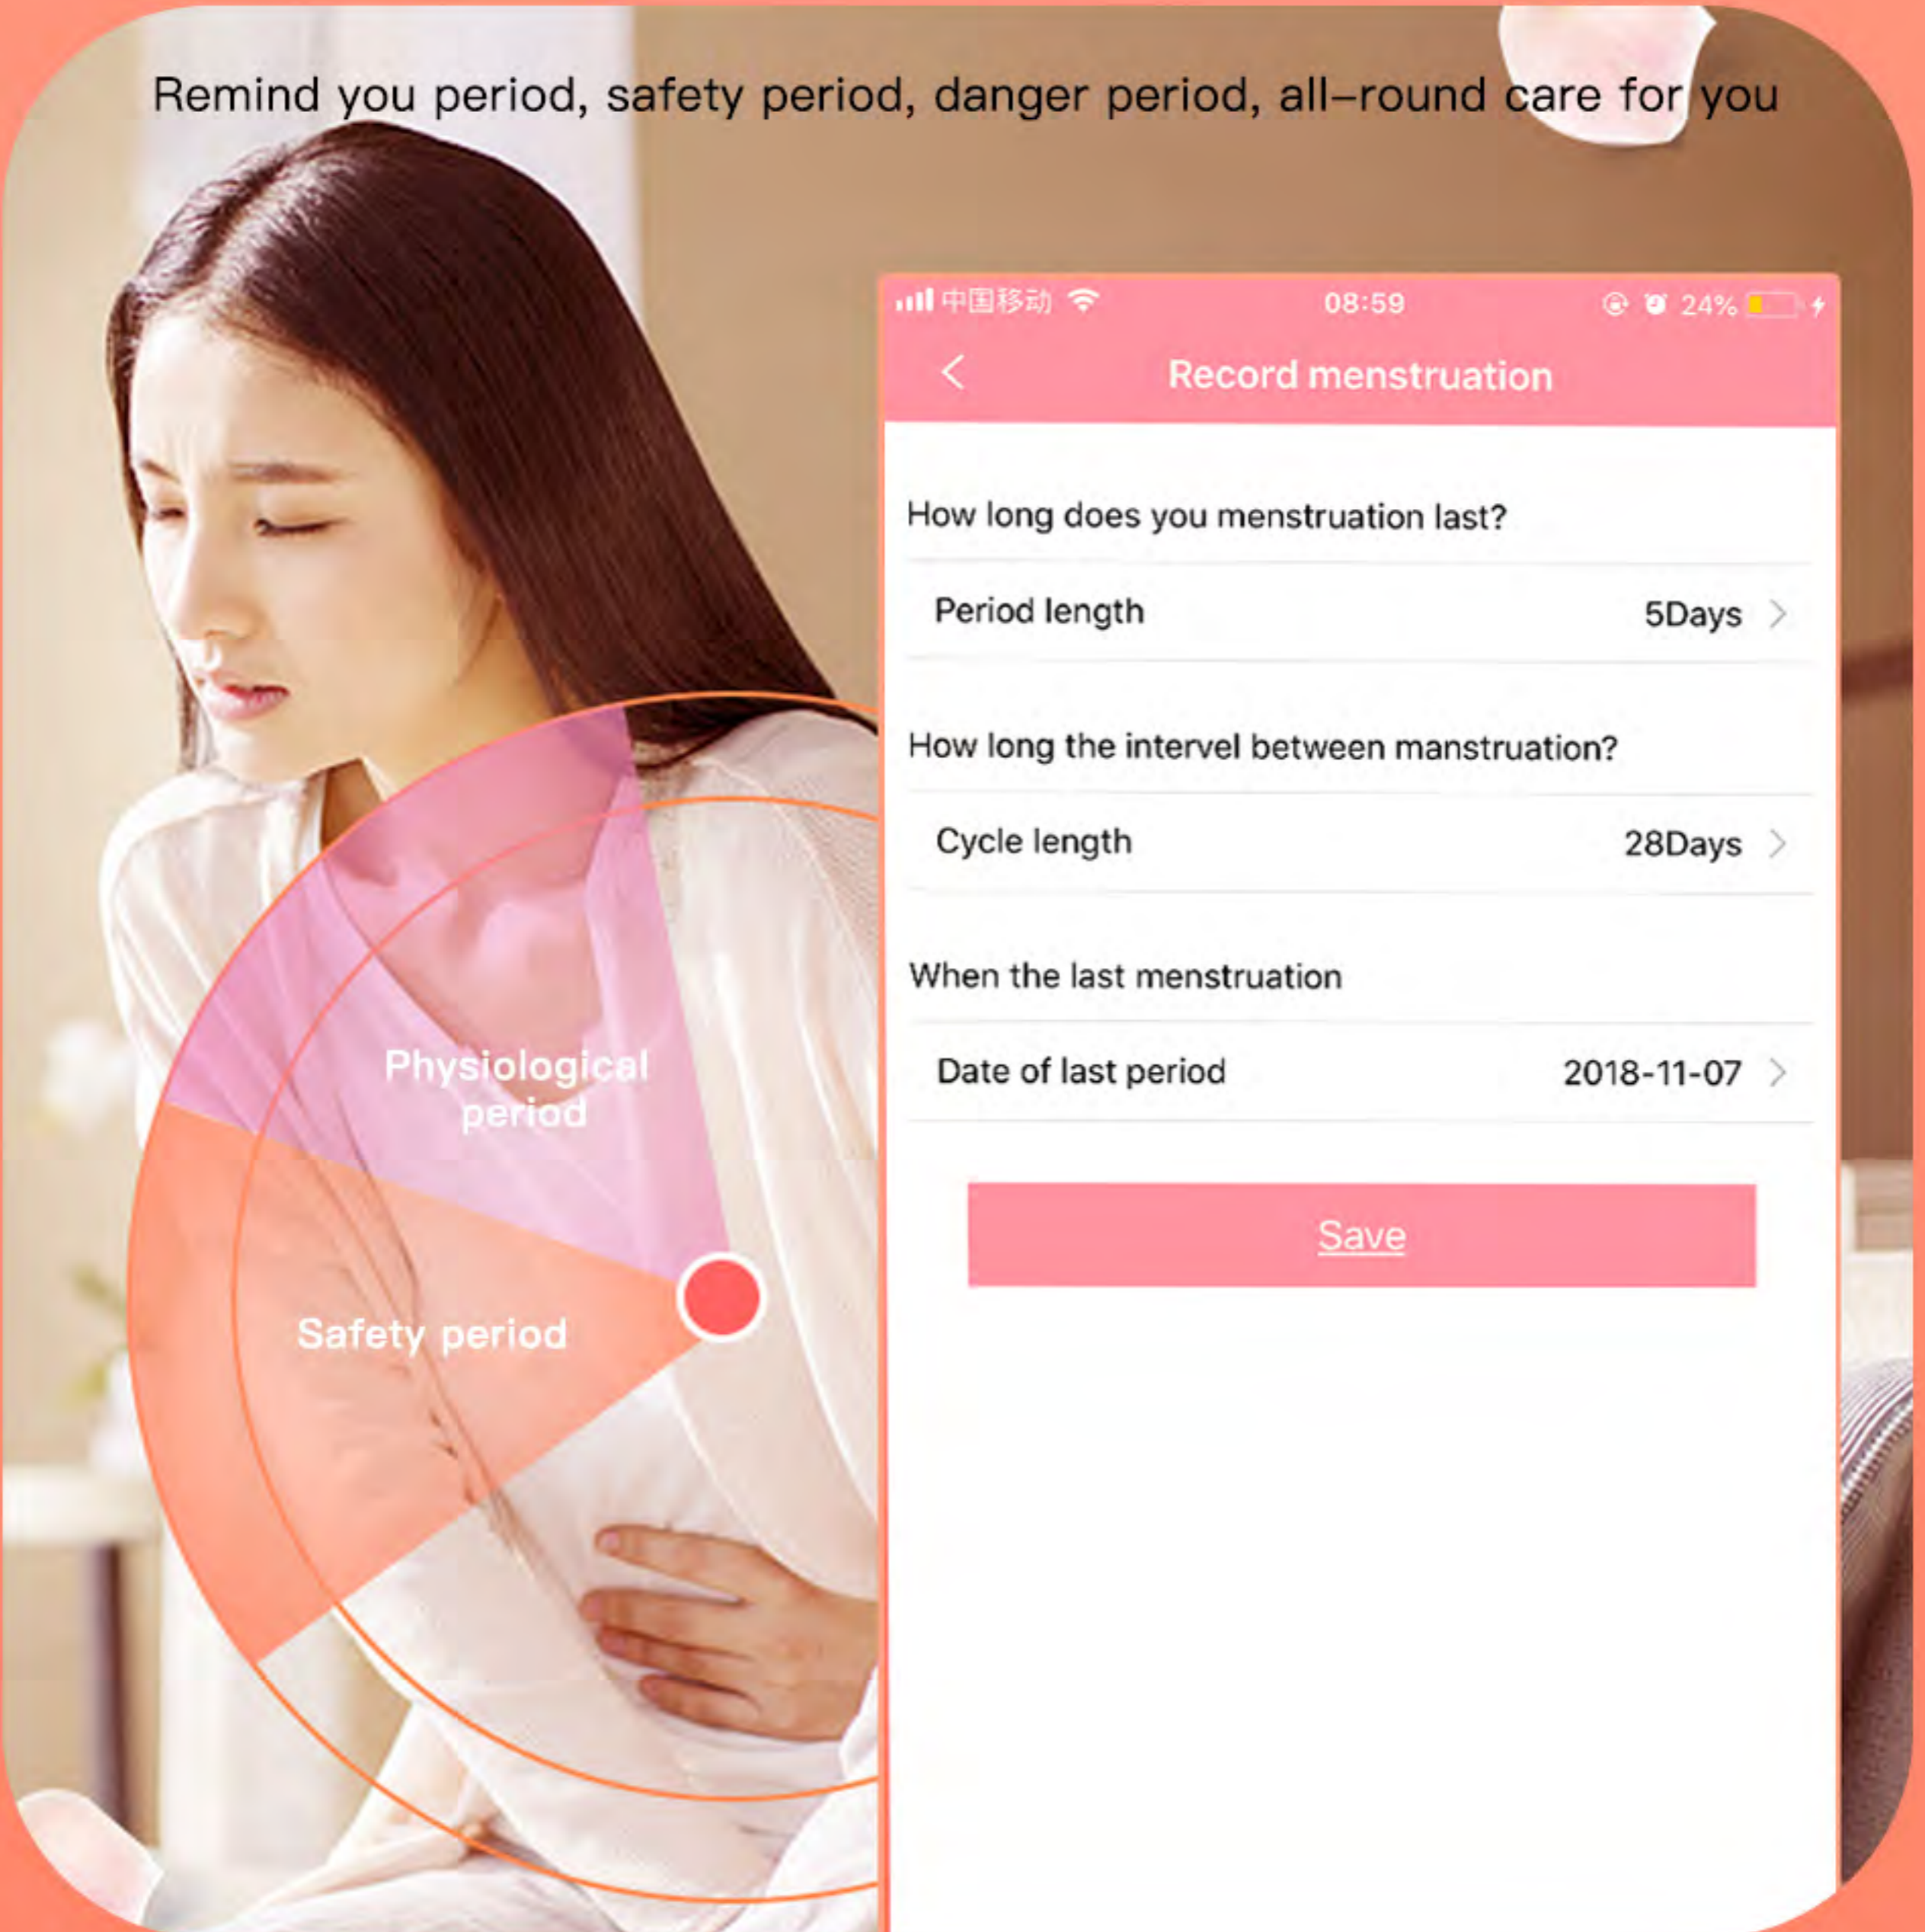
Remind you period, safety period, danger period, all-round care for you

Physiological period

Safety period

中国移动 08:59 24%

Record menstruation

How long does you menstruation last?

Period length 5Days

How long the intervel between manstruation?

Cycle length 28Days

When the last menstruation

Date of last period 2018-11-07

Save